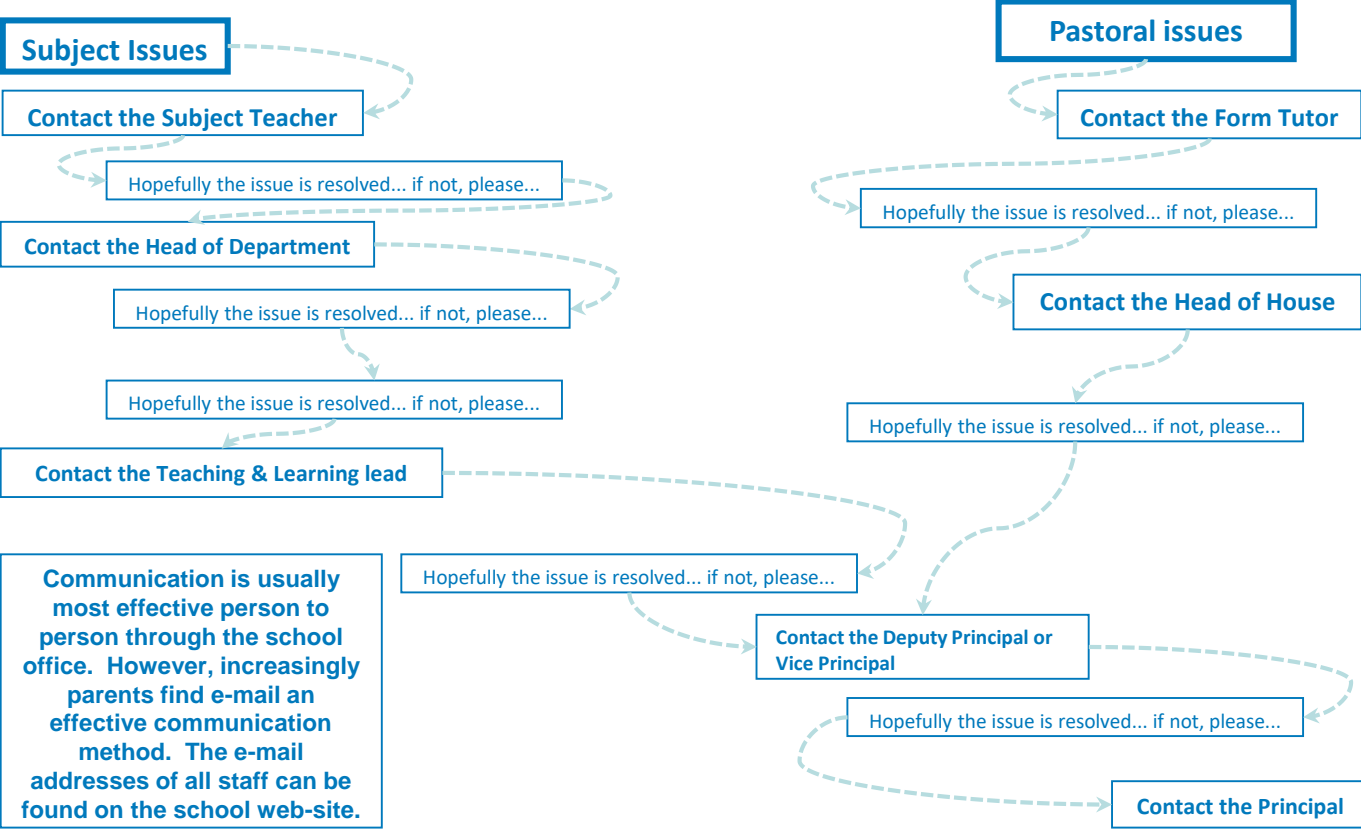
Subject Issues

Contact the Subject Teacher

Hopefully the issue is resolved... if not, please...

Contact the Head of Department

Hopefully the issue is resolved... if not, please...

Hopefully the issue is resolved... if not, please...

Contact the Teaching & Learning lead

Pastoral issues

Contact the Form Tutor

Hopefully the issue is resolved... if not, please...

Contact the Head of House

Hopefully the issue is resolved... if not, please...

Communication is usually most effective person to person through the school office. However, increasingly parents find e-mail an effective communication method. The e-mail addresses of all staff can be found on the school web-site.

Hopefully the issue is resolved... if not, please...

Contact the Deputy Principal or Vice Principal

Hopefully the issue is resolved... if not, please...

Contact the Principal